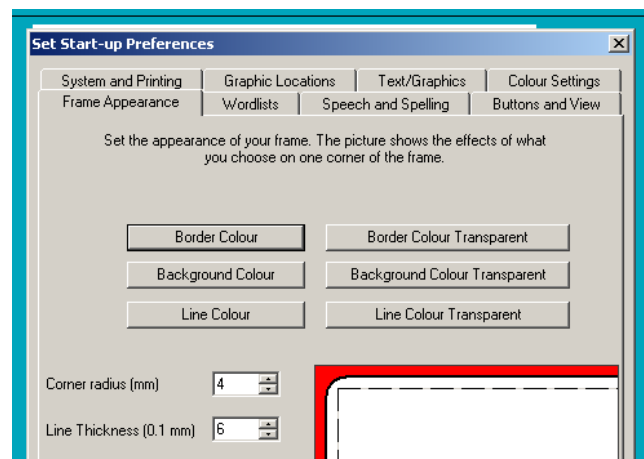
Set Start-up Preferences

System and Printing | Graphic Locations | Text/Graphics | Colour Settings
Frame Appearance | Wordlists | Speech and Spelling | Buttons and View

Set the appearance of your frame. The picture shows the effects of what you choose on one corner of the frame.

Border Colour
Border Colour Transparent
Background Colour
Background Colour Transparent
Line Colour
Line Colour Transparent

Corner radius (mm) 4
Line Thickness (0.1 mm) 6